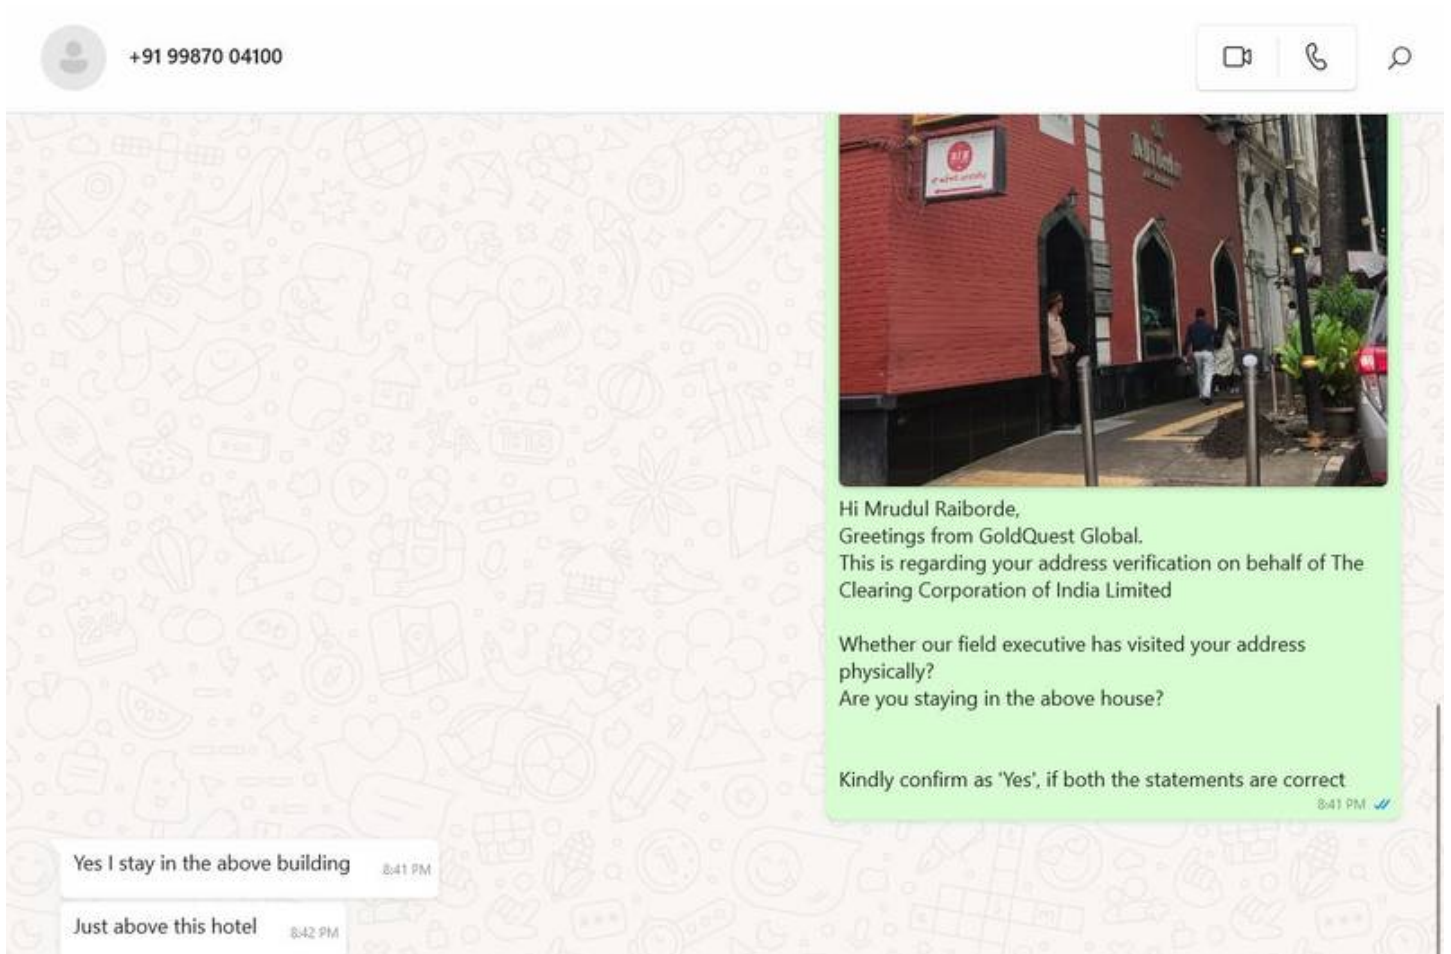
+91 99870 04100

Hi Mrudul Raiborde,
Greetings from GoldQuest Global.
This is regarding your address verification on behalf of The Clearing Corporation of India Limited

Whether our field executive has visited your address physically?
Are you staying in the above house?

Kindly confirm as 'Yes', if both the statements are correct
8:41 PM

Yes I stay in the above building 8:41 PM

Just above this hotel 8:42 PM